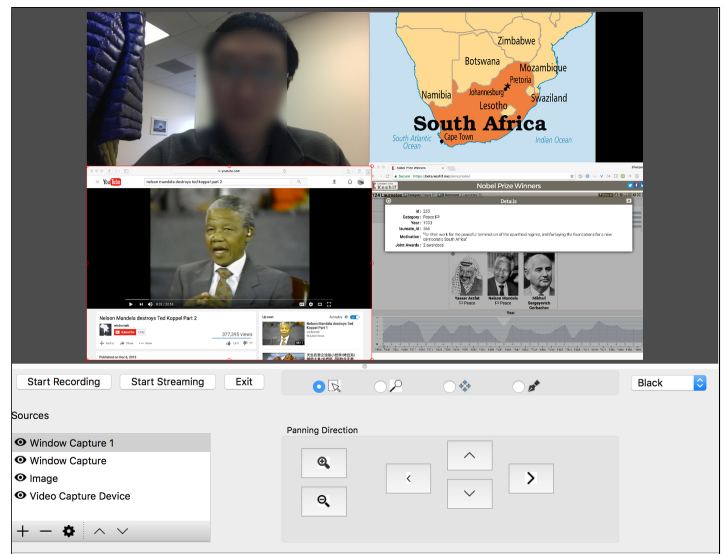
Zimbabwe
Botswana
Mozambique
Namibia
Pretoria
Johannesburg
Swaziland
Lesotho
South Africa
Cape Town
South Atlantic Ocean
Indian Ocean

YouTube
nelson mandela destroys ted koppel part 2
Nelson Mandela destroys Ted Koppel Part 2
377,395 views

Nobel Prize Winners
Details
Id : 339
Category : Peace
Year : 1993
laureate_id : 366
Motivation : "for their work for the peaceful termination of the apartheid regime, and for laying the foundations for a new democratic South Africa"
Joint Awards : 2 awardees
Yasser Arafat
Nelson Mandela
Mikhail Sergeyevich Gorbachev
Year

Start Recording
Start Streaming
Exit
Black
Sources
Window Capture 1
Window Capture
Image
Video Capture Device
Panning Direction